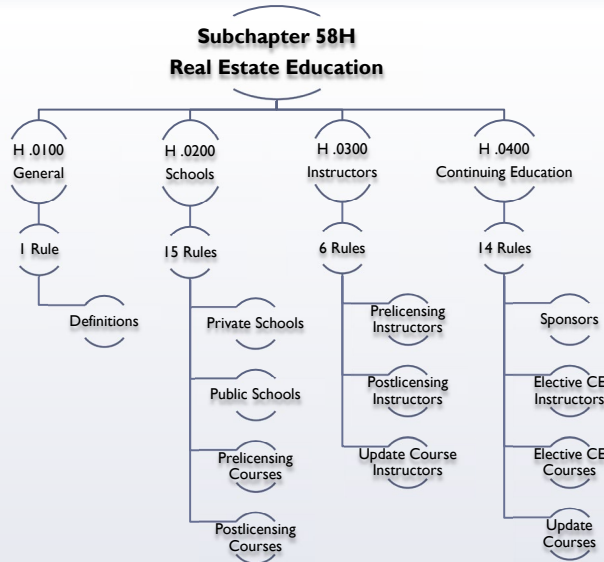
Subchapter 58H
Real Estate Education

H .0100
General

1 Rule

Definitions

H .0200
Schools

15 Rules

Private Schools

Public Schools

Prelicensing Courses

Postlicensing Courses

H .0300
Instructors

6 Rules

Prelicensing Instructors

Postlicensing Instructors

Update Course Instructors

H .0400
Continuing Education

14 Rules

Sponsors

Elective CE Instructors

Elective CE Courses

Update Courses